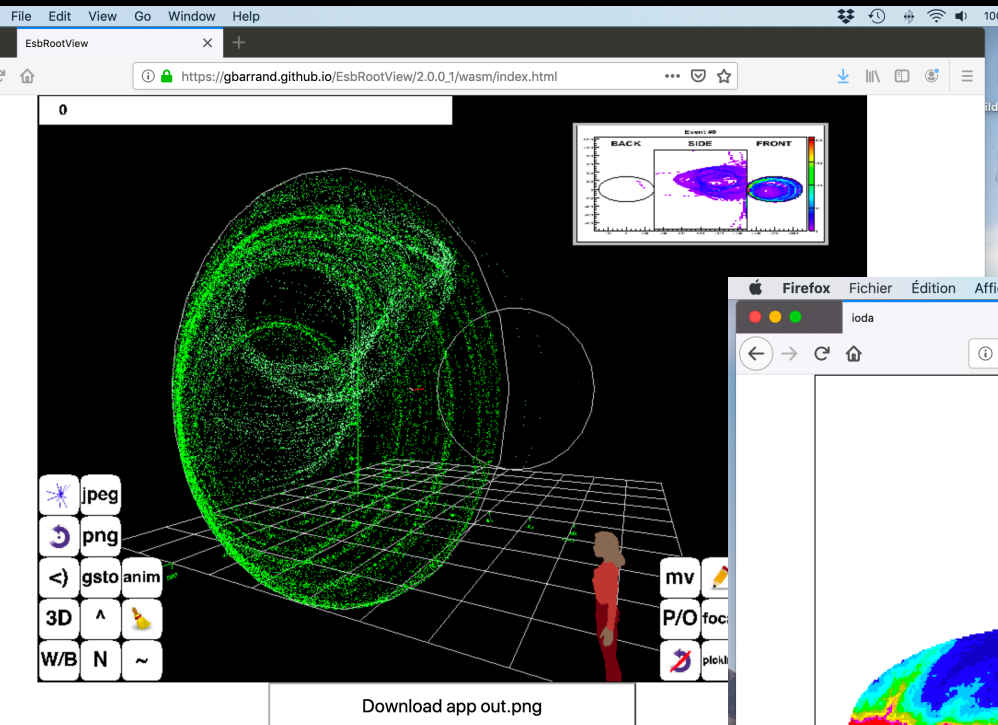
File Edit View Go Window Help

EsbRootView

https://gbarrand.github.io/EsbRootView/2.0.0_1/wasm/index.html

0

Event #0

BACK SIDE FRONT

jpeg
png
<) gsto anim
3D ^
W/B N ~

mv
P/O foc
pickl

Download app out.png

Firefox Fichier Édition Affi

ioda